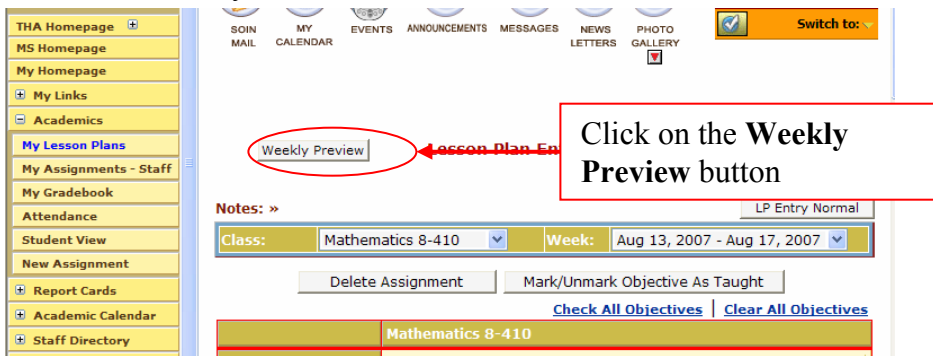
THA Homepage
MS Homepage
My Homepage
My Links
Academics
My Lesson Plans
My Assignments - Staff
My Gradebook
Attendance
Student View
New Assignment
Report Cards
Academic Calendar
Staff Directory

SOIN MAIL
MY CALENDAR
EVENTS
ANNOUNCEMENTS
MESSAGES
NEWS LETTERS
PHOTO GALLERY

Switch to:

Weekly Preview

Lesson Plan En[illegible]

Click on the **Weekly Preview** button

Notes: »

LP Entry Normal

| Class: | Mathematics 8-410 | Week: | Aug 13, 2007 - Aug 17, 2007 |
|---|---|---|---|

Delete Assignment
Mark/Unmark Objective As Taught

Check All Objectives | Clear All Objectives

Mathematics 8-410